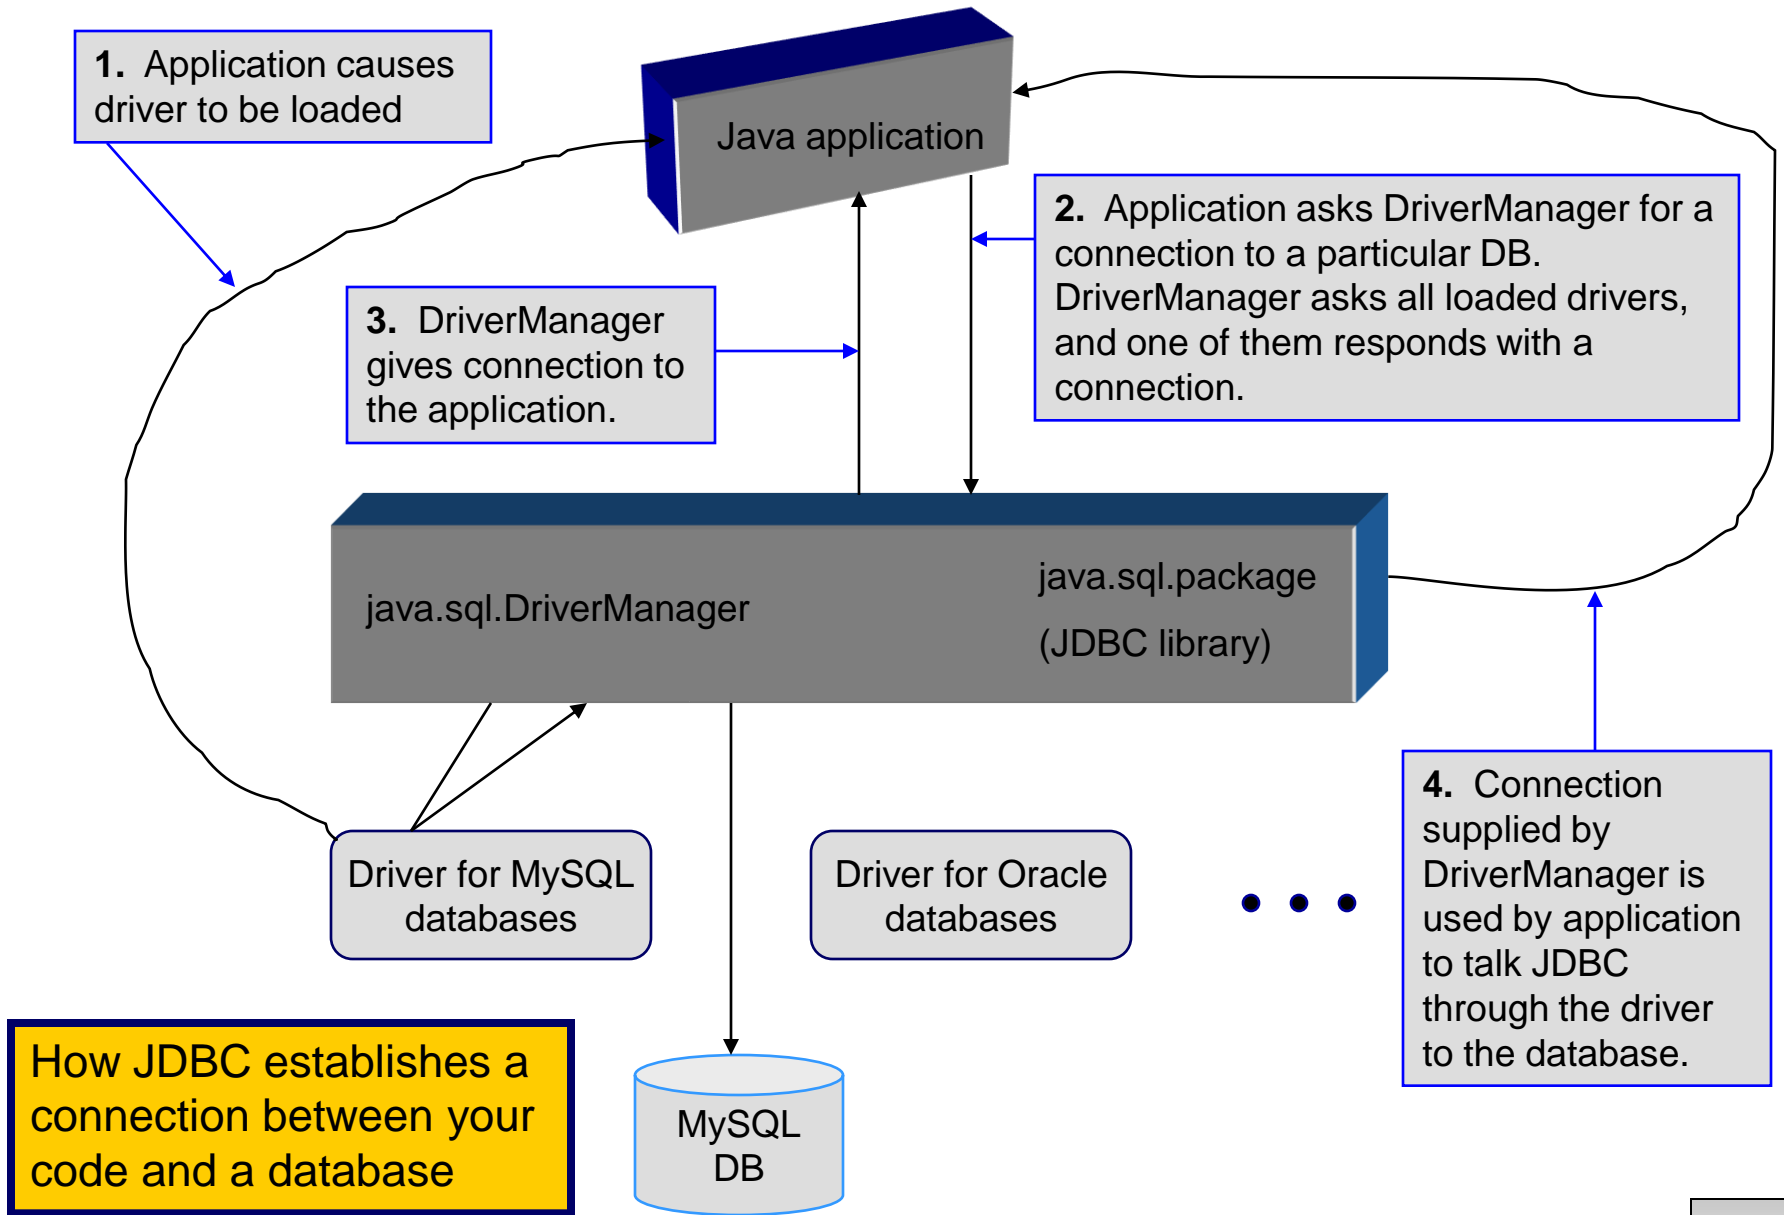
1. Application causes driver to be loaded

Java application

2. Application asks DriverManager for a connection to a particular DB. DriverManager asks all loaded drivers, and one of them responds with a connection.

3. DriverManager gives connection to the application.

java.sql.DriverManager

java.sql.package

(JDBC library)

Driver for MySQL databases

Driver for Oracle databases

4. Connection supplied by DriverManager is used by application to talk JDBC through the driver to the database.

How JDBC establishes a connection between your code and a database

MySQL DB